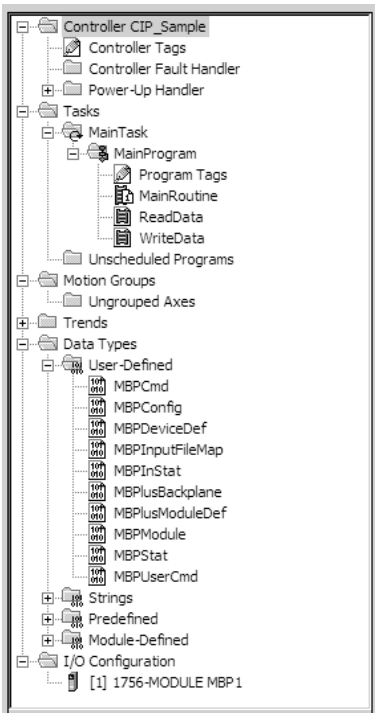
Controller CIP_Sample
Controller Tags
Controller Fault Handler
Power-Up Handler
Tasks
MainTask
MainProgram
Program Tags
MainRoutine
ReadData
WriteData
Unscheduled Programs
Motion Groups
Ungrouped Axes
Trends
Data Types
User-Defined
MBPCmd
MBPConfig
MBPDeviceDef
MBPInputFileMap
MBPInStat
MBPlusBackplane
MBPlusModuleDef
MBPModule
MBPStat
MBPUserCmd
Strings
Predefined
Module-Defined
I/O Configuration
[1] 1756-MODULE MBP1